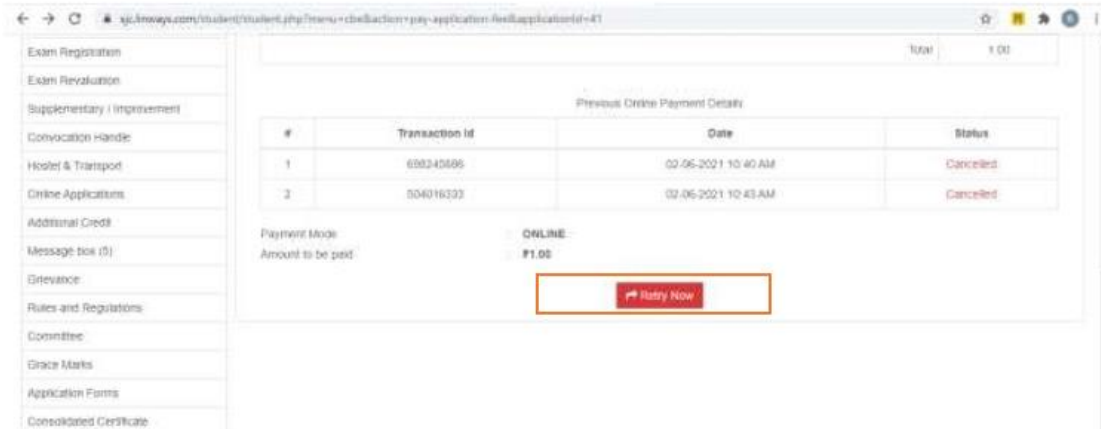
sjc.linways.com/student/student.php?menu=cbelaction=pay-application-fee&applicationId=41

Exam Registration
Exam Revaluation
Supplementary / Improvement
Convocation Handle
Hostel & Transport
Online Applications
Additional Credit
Message box (5)
Grievance
Rules and Regulations
Committee
Grace Marks
Application Forms
Consolidated Certificate

Total 1.00

Previous Online Payment Details

| # | Transaction Id | Date | Status |
|---|---|---|---|
| 1 | 698245886 | 02-06-2021 10:40 AM | Cancelled |
| 2 | 504016333 | 02-06-2021 10:43 AM | Cancelled |

Payment Mode : ONLINE
Amount to be paid : ₹1.00

Retry Now